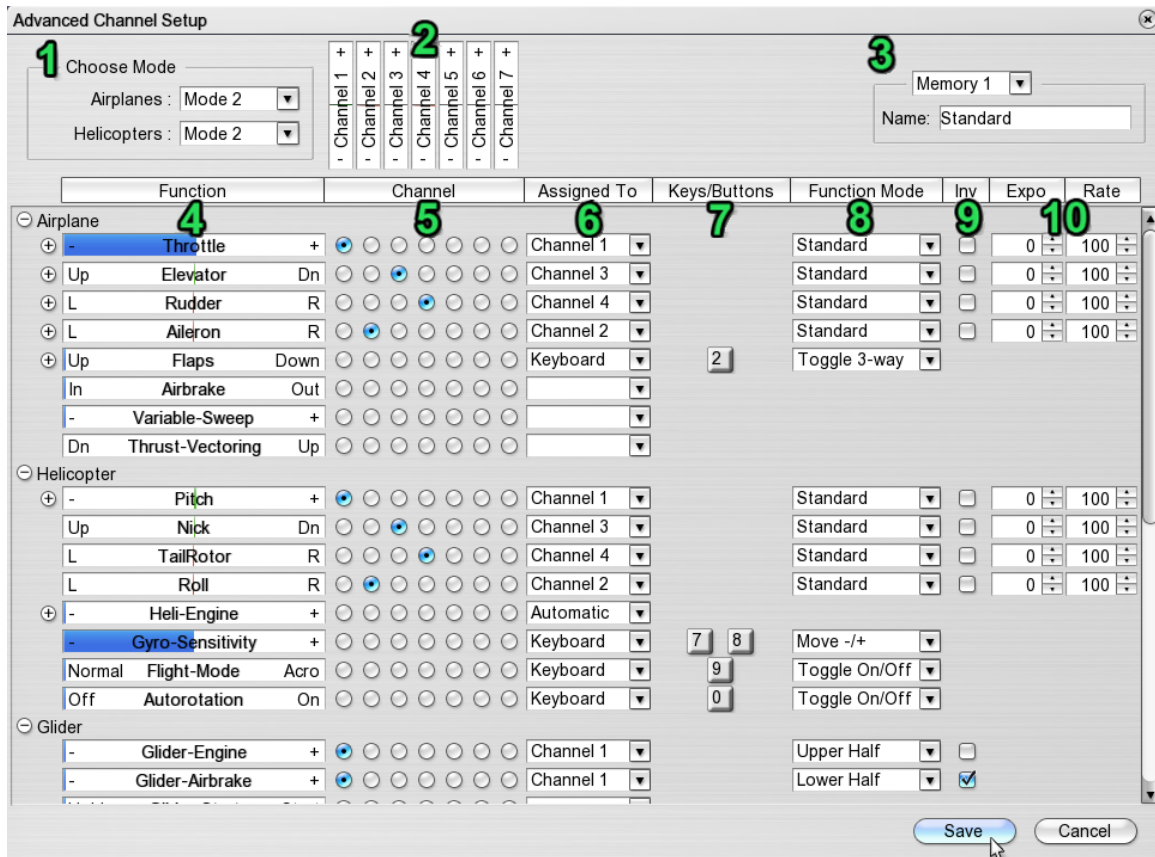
Advanced Channel Setup

1 Choose Mode
Airplanes : Mode 2
Helicopters : Mode 2

2
+ Channel 1 -
+ Channel 2 -
+ Channel 3 -
+ Channel 4 -
+ Channel 5 -
+ Channel 6 -
+ Channel 7 -

3
Memory 1
Name: Standard

| Function | Channel | Assigned To | Keys/Buttons | Function Mode | Inv | Expo | Rate |
|---|---|---|---|---|---|---|---|
| 4 | 5 | 6 | 7 | 8 | 9 | 10 | |
| Airplane | | | | | | | |
| - Throttle + | | Channel 1 | | Standard | | 0 | 100 |
| Up Elevator Dn | | Channel 3 | | Standard | | 0 | 100 |
| L Rudder R | | Channel 4 | | Standard | | 0 | 100 |
| L Aileron R | | Channel 2 | | Standard | | 0 | 100 |
| Up Flaps Down | | Keyboard | 2 | Toggle 3-way | | | |
| In Airbrake Out | | | | | | | |
| - Variable-Sweep + | | | | | | | |
| Dn Thrust-Vectoring Up | | | | | | | |
| Helicopter | | | | | | | |
| - Pitch + | | Channel 1 | | Standard | | 0 | 100 |
| Up Nick Dn | | Channel 3 | | Standard | | 0 | 100 |
| L TailRotor R | | Channel 4 | | Standard | | 0 | 100 |
| L Roll R | | Channel 2 | | Standard | | 0 | 100 |
| - Heli-Engine + | | Automatic | | | | | |
| - Gyro-Sensitivity + | | Keyboard | 7 8 | Move -/+ | | | |
| Normal Flight-Mode Acro | | Keyboard | 9 | Toggle On/Off | | | |
| Off Autorotation On | | Keyboard | 0 | Toggle On/Off | | | |
| Glider | | | | | | | |
| - Glider-Engine + | | Channel 1 | | Upper Half | | | |
| - Glider-Airbrake + | | Channel 1 | | Lower Half | | | |

Save
Cancel